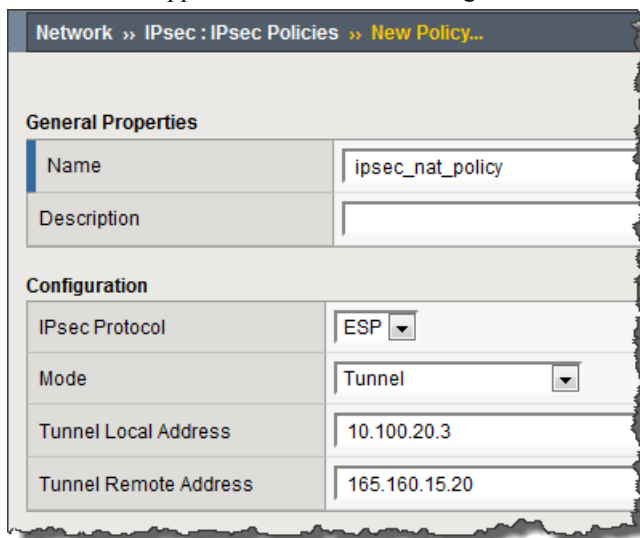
Network » IPsec : IPsec Policies » New Policy...

General Properties

| Name | ipsec_nat_policy |
|---|---|
| Description | |

Configuration

| IPsec Protocol | ESP |
|---|---|
| Mode | Tunnel |
| Tunnel Local Address | 10.100.20.3 |
| Tunnel Remote Address | 165.160.15.20 |